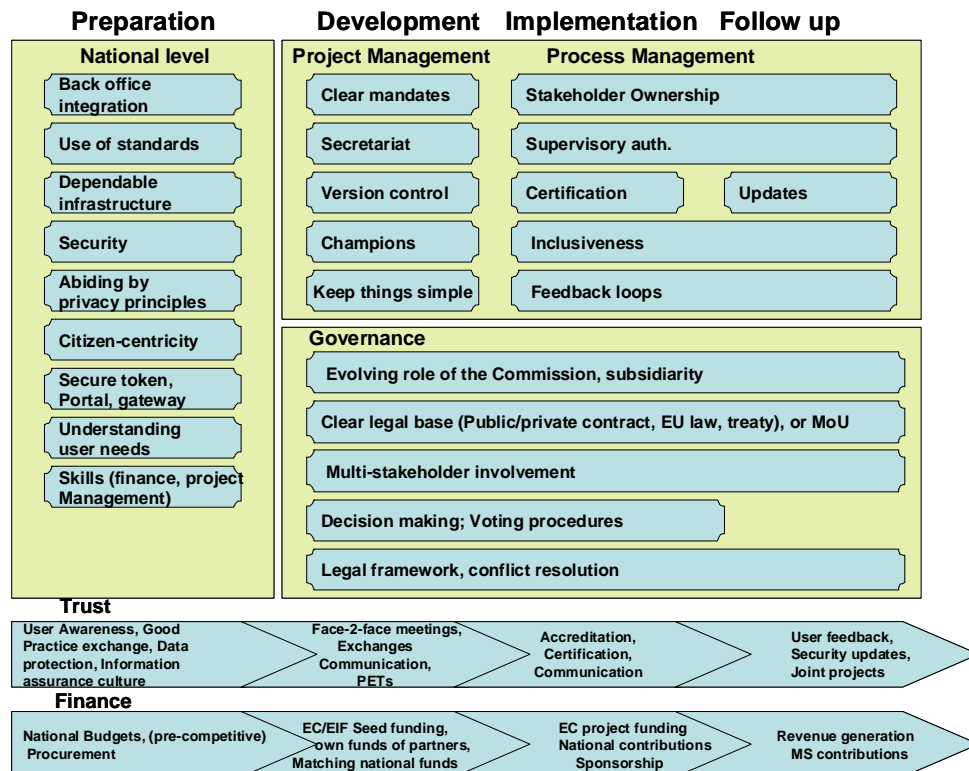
Preparation Development Implementation Follow up

National level

Back office integration

Use of standards

Dependable infrastructure

Security

Abiding by privacy principles

Citizen-centricity

Secure token, Portal, gateway

Understanding user needs

Skills (finance, project Management)

Project Management

Clear mandates

Secretariat

Version control

Champions

Keep things simple

Process Management

Stakeholder Ownership

Supervisory auth.

Certification

Updates

Inclusiveness

Feedback loops

Governance

Evolving role of the Commission, subsidiarity

Clear legal base (Public/private contract, EU law, treaty), or MoU

Multi-stakeholder involvement

Decision making; Voting procedures

Legal framework, conflict resolution

Trust

User Awareness, Good Practice exchange, Data protection, Information assurance culture

Face-2-face meetings, Exchanges Communication, PETs

Accreditation, Certification, Communication

User feedback, Security updates, Joint projects

Finance

National Budgets, (pre-competitive) Procurement

EC/EIF Seed funding, own funds of partners, Matching national funds

EC project funding National contributions Sponsorship

Revenue generation MS contributions